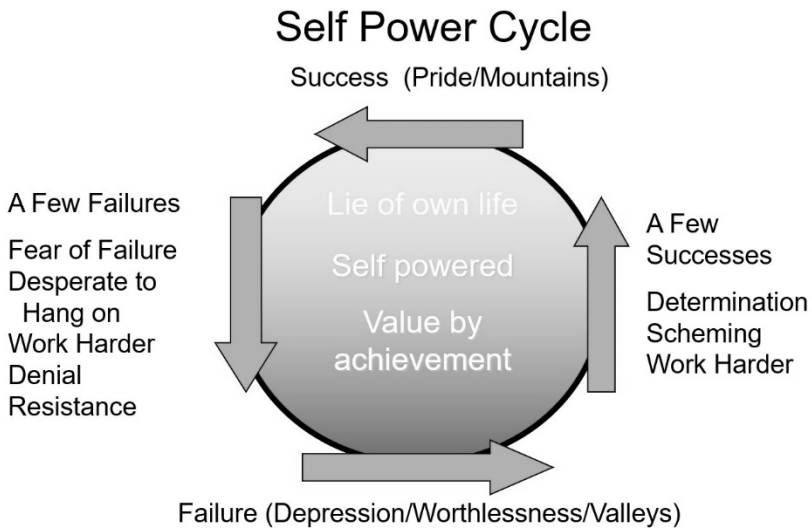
Self Power Cycle

Success (Pride/Mountains)

A Few Failures

Fear of Failure
Desperate to Hang on
Work Harder
Denial
Resistance

Lie of own life

Self powered

Value by achievement

A Few Successes

Determination
Scheming
Work Harder

Failure (Depression/Worthlessness/Valleys)